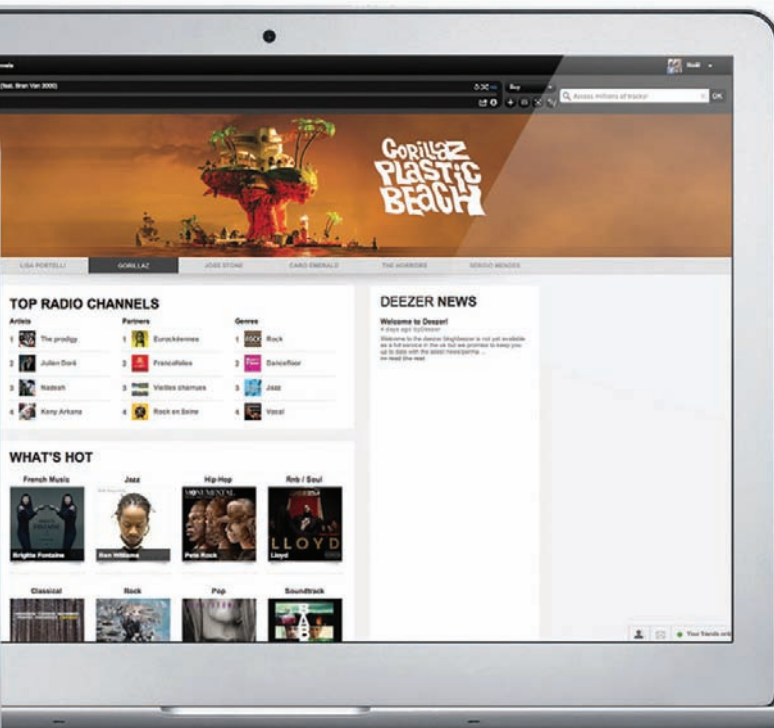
(feat. Bran Van 3000)

Buy

Access millions of tracks

OK

Gorillaz
PLASTIC BEACH

LISA PORTELLI

GORILLAZ

JOSS STONE

CARO EMERALD

THE HORRORS

SERGIO MENDES

TOP RADIO CHANNELS

Artists

1 The prodigy

2 Julien Doré

3 Nadeah

4 Keny Arkana

Partners

1 Eurockéennes

2 Francofolies

3 Vieilles charrues

4 Rock en Seine

Genres

1 Rock

2 Dancefloor

3 Jazz

4 Vocal

DEEZER NEWS

Welcome to Deezer!

4 days ago byDeezer

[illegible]

WHAT'S HOT

French Music

Brigitte Fontaine

Jazz

Ben Williams

Hip-Hop

Pete Rock

Rnb / Soul

LLOYD

Lloyd

Classical

Rock

Pop

Soundtrack

Your friends onl